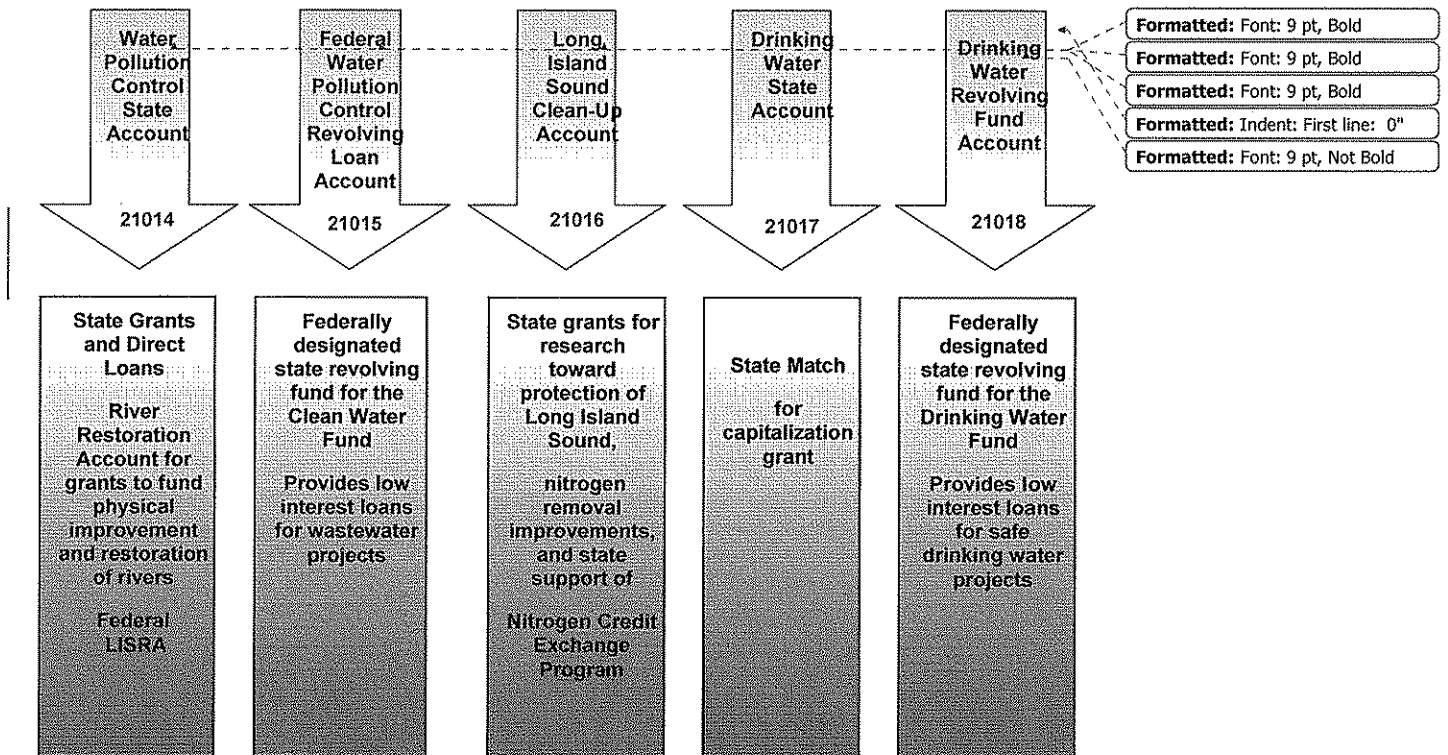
Water Pollution Control State Account

21014

Federal Water Pollution Control Revolving Loan Account

21015

Long Island Sound Clean-Up Account

21016

Drinking Water State Account

21017

Drinking Water Revolving Fund Account

21018

Formatted: Font: 9 pt, Bold

Formatted: Font: 9 pt, Bold

Formatted: Font: 9 pt, Bold

Formatted: Indent: First line: 0"

Formatted: Font: 9 pt, Not Bold

State Grants and Direct Loans

River Restoration Account for grants to fund physical improvement and restoration of rivers

Federal LISRA

Federally designated state revolving fund for the Clean Water Fund

Provides low interest loans for wastewater projects

State grants for research toward protection of Long Island Sound,

nitrogen removal improvements, and state support of

Nitrogen Credit Exchange Program

State Match

for capitalization grant

Federally designated state revolving fund for the Drinking Water Fund

Provides low interest loans for safe drinking water projects